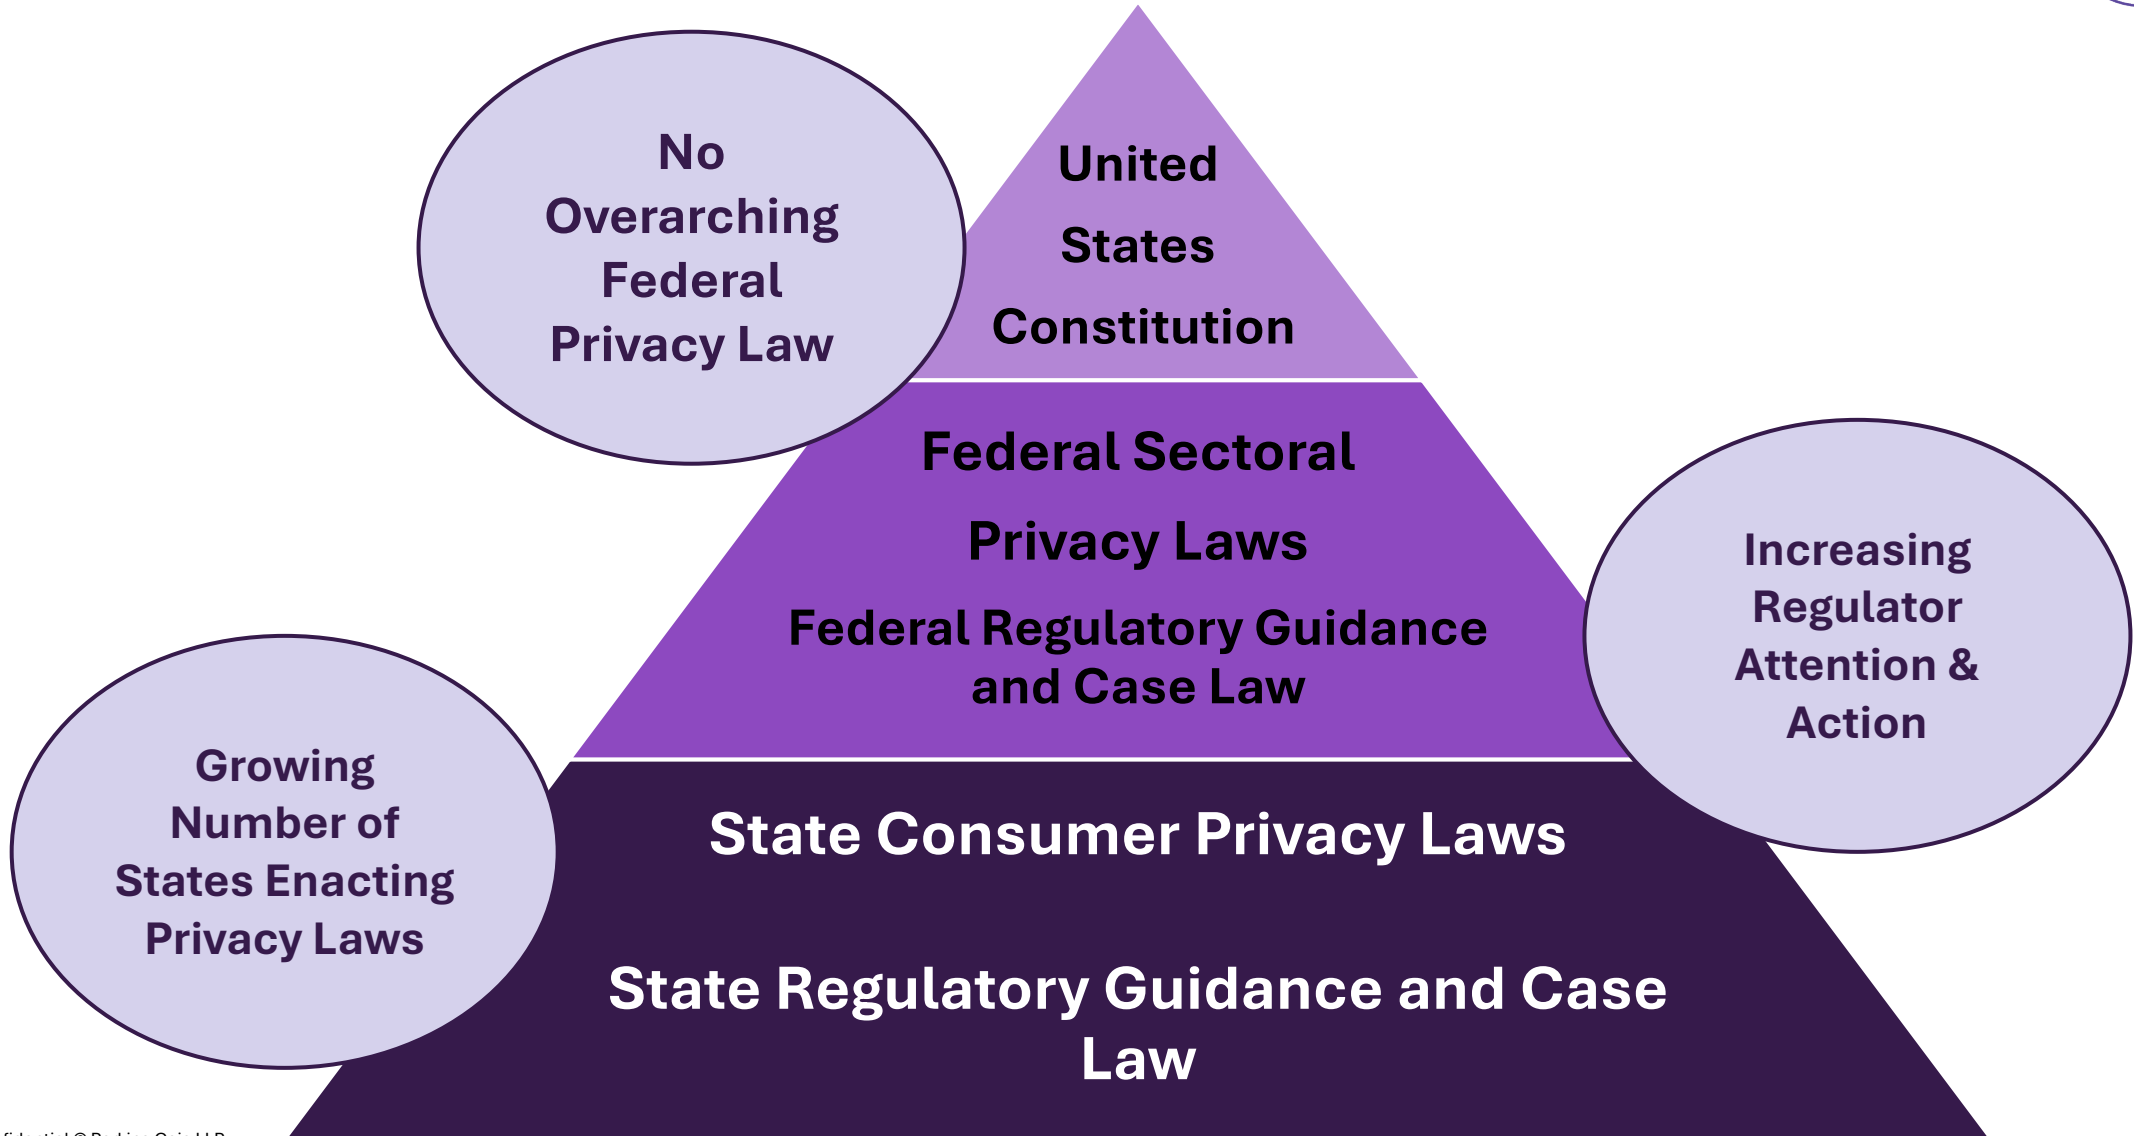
No Overarching Federal Privacy Law

United States Constitution

Federal Sectoral Privacy Laws

Federal Regulatory Guidance and Case Law

Increasing Regulator Attention & Action

Growing Number of States Enacting Privacy Laws

State Consumer Privacy Laws

State Regulatory Guidance and Case Law

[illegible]